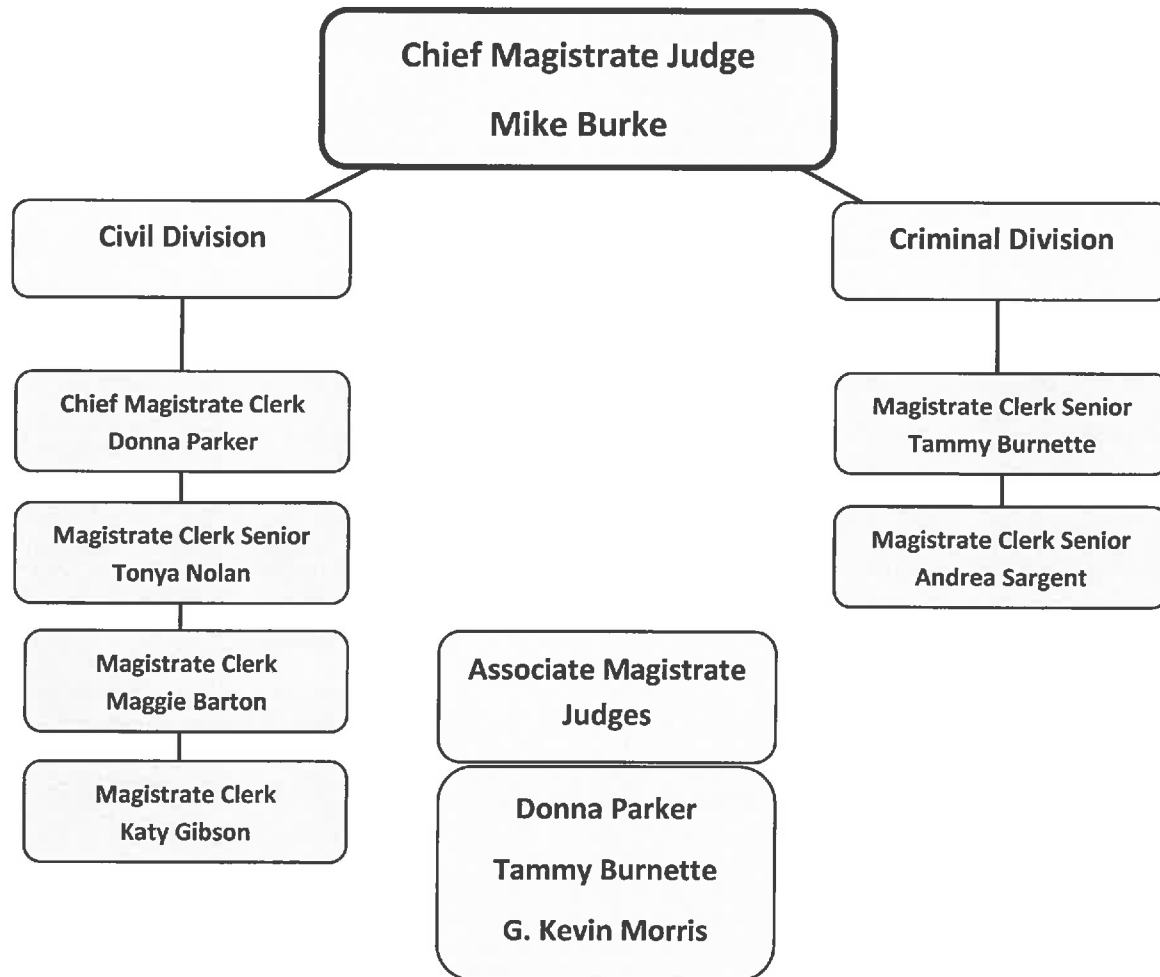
Chief Magistrate Judge

Mike Burke

Civil Division

Chief Magistrate Clerk
Donna Parker

Magistrate Clerk Senior
Tonya Nolan

Magistrate Clerk
Maggie Barton

Magistrate Clerk
Katy Gibson

Associate Magistrate Judges

Donna Parker

Tammy Burnette

G. Kevin Morris

Criminal Division

Magistrate Clerk Senior
Tammy Burnette

Magistrate Clerk Senior
Andrea Sargent